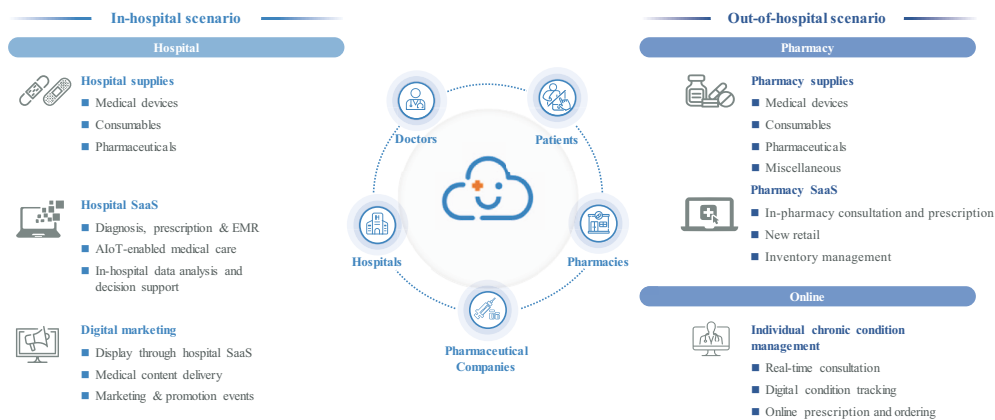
In-hospital scenario

Hospital

Hospital supplies
Medical devices
Consumables
Pharmaceuticals

Hospital SaaS
Diagnosis, prescription & EMR
AIoT-enabled medical care
In-hospital data analysis and decision support

Digital marketing
Display through hospital SaaS
Medical content delivery
Marketing & promotion events

Doctors
Patients
Hospitals
Pharmacies
Pharmaceutical Companies

Out-of-hospital scenario

Pharmacy

Pharmacy supplies
Medical devices
Consumables
Pharmaceuticals
Miscellaneous

Pharmacy SaaS
In-pharmacy consultation and prescription
New retail
Inventory management

Online

Individual chronic condition management
Real-time consultation
Digital condition tracking
Online prescription and ordering